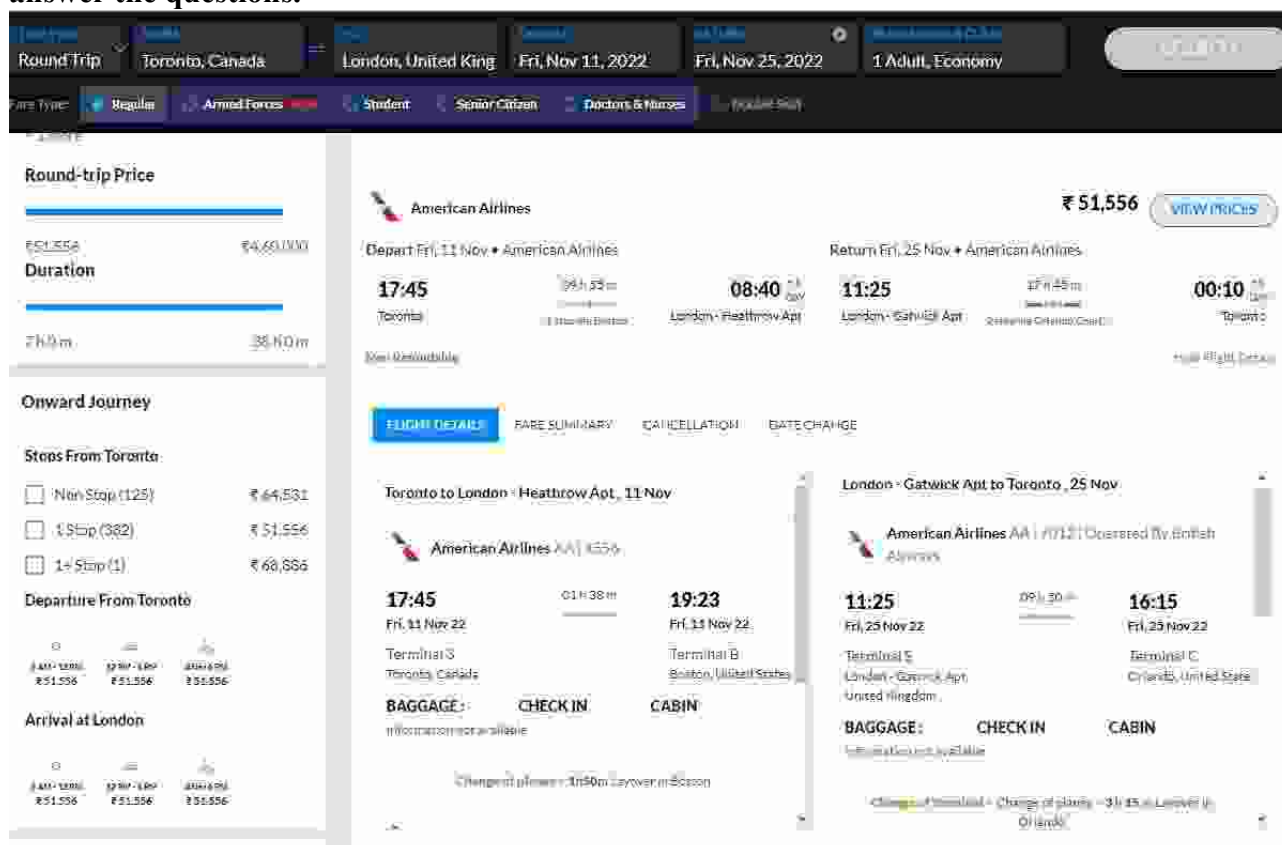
answer the questions.

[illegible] Round Trip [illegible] Toronto, Canada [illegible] London, United King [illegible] Fri, Nov 11, 2022 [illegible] Fri, Nov 25, 2022 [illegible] 1 Adult, Economy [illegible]

Fare Type: Regular Armed Forces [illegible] Student Senior Citizen Doctors & Nurses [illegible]

Round-trip Price

₹51,556 ₹4,60,000

Duration

7 h 0 m 38 h 0 m

Onward Journey

Stops From Toronto

Non Stop (125) ₹64,531

1 Stop (382) ₹51,556

1+ Stop (1) ₹68,886

Departure From Toronto

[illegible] ₹51,556 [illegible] ₹51,556 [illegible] ₹51,556

Arrival at London

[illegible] ₹51,556 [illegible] ₹51,556 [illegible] ₹51,556

American Airlines

₹ 51,556 VIEW PRICES

Depart Fri, 11 Nov • American Airlines

17:45 Toronto 09 h 55 m 1 stop via Boston 08:40 +1 DAY London - Heathrow Apt

Return Fri, 25 Nov • American Airlines

11:25 London - Gatwick Apt 17 h 45 m 2 stops via Orlando, Charlotte 00:10 +1 DAY Toronto

Non Refundable

Hide Flight Details

FLIGHT DETAILS FARE SUMMARY CANCELLATION DATE CHANGE

Toronto to London - Heathrow Apt , 11 Nov

American Airlines AA | 4556

17:45 Fri, 11 Nov 22 Terminal 3 Toronto, Canada

01 h 38 m

19:23 Fri, 11 Nov 22 Terminal B Boston, United States

BAGGAGE : CHECK IN CABIN

Information not available

Change of planes • 1h 50m Layover in Boston

London - Gatwick Apt to Toronto , 25 Nov

American Airlines AA | 7012 | Operated By British Airways

11:25 Fri, 25 Nov 22 Terminal S London - Gatwick Apt United Kingdom

09 h 50 m

16:15 Fri, 25 Nov 22 Terminal C Orlando, United State

BAGGAGE : CHECK IN CABIN

Information not available

Change of Terminal • Change of planes • 3 h 15 m Layover in Orlando